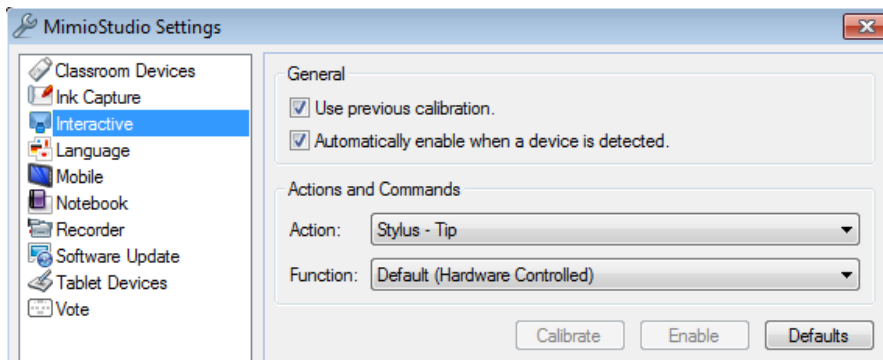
MimioStudio Settings

Classroom Devices
Ink Capture
Interactive
Language
Mobile
Notebook
Recorder
Software Update
Tablet Devices
Vote

General
Use previous calibration.
Automatically enable when a device is detected.

Actions and Commands
Action: Stylus - Tip
Function: Default (Hardware Controlled)

Calibrate
Enable
Defaults